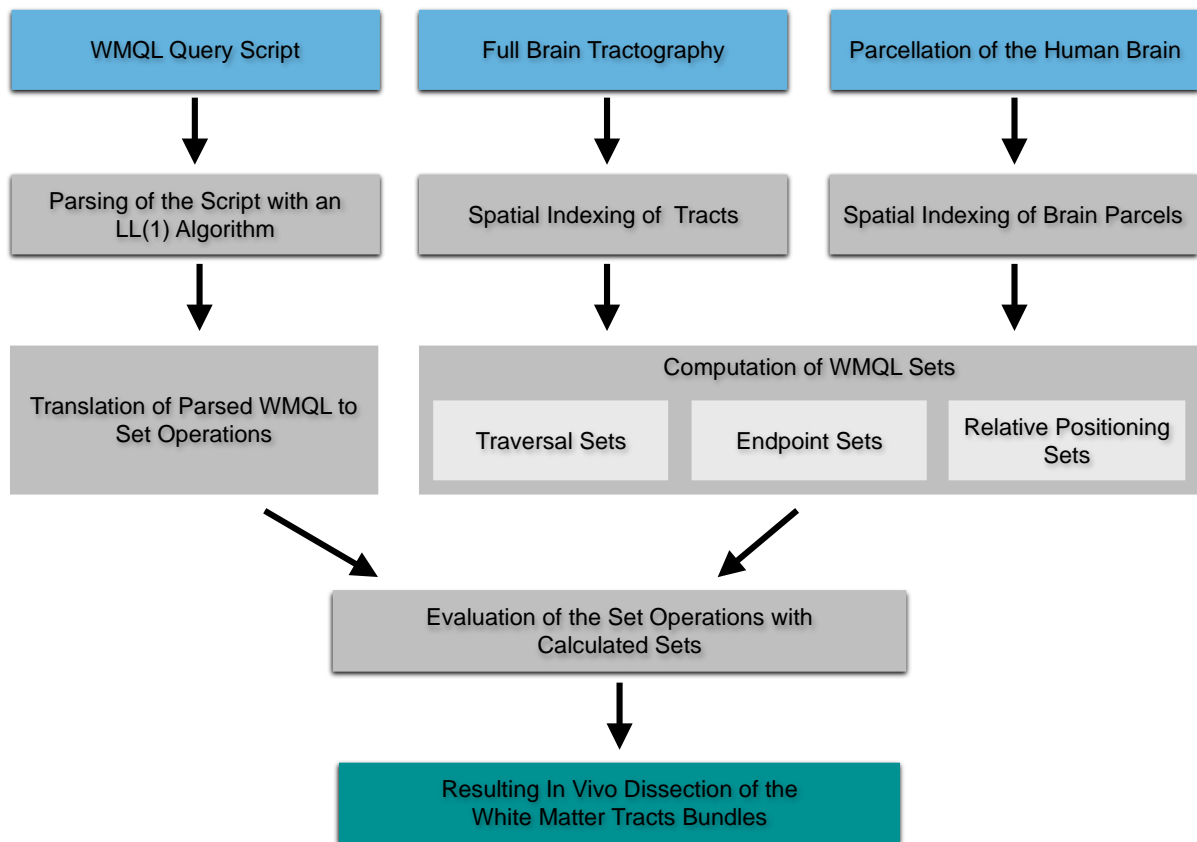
WMQL Query Script

Full Brain Tractography

Parcellation of the Human Brain

Parsing of the Script with an LL(1) Algorithm

Spatial Indexing of Tracts

Spatial Indexing of Brain Parcels

Translation of Parsed WMQL to Set Operations

Computation of WMQL Sets

Traversal Sets

Endpoint Sets

Relative Positioning Sets

Evaluation of the Set Operations with Calculated Sets

Resulting In Vivo Dissection of the White Matter Tracts Bundles